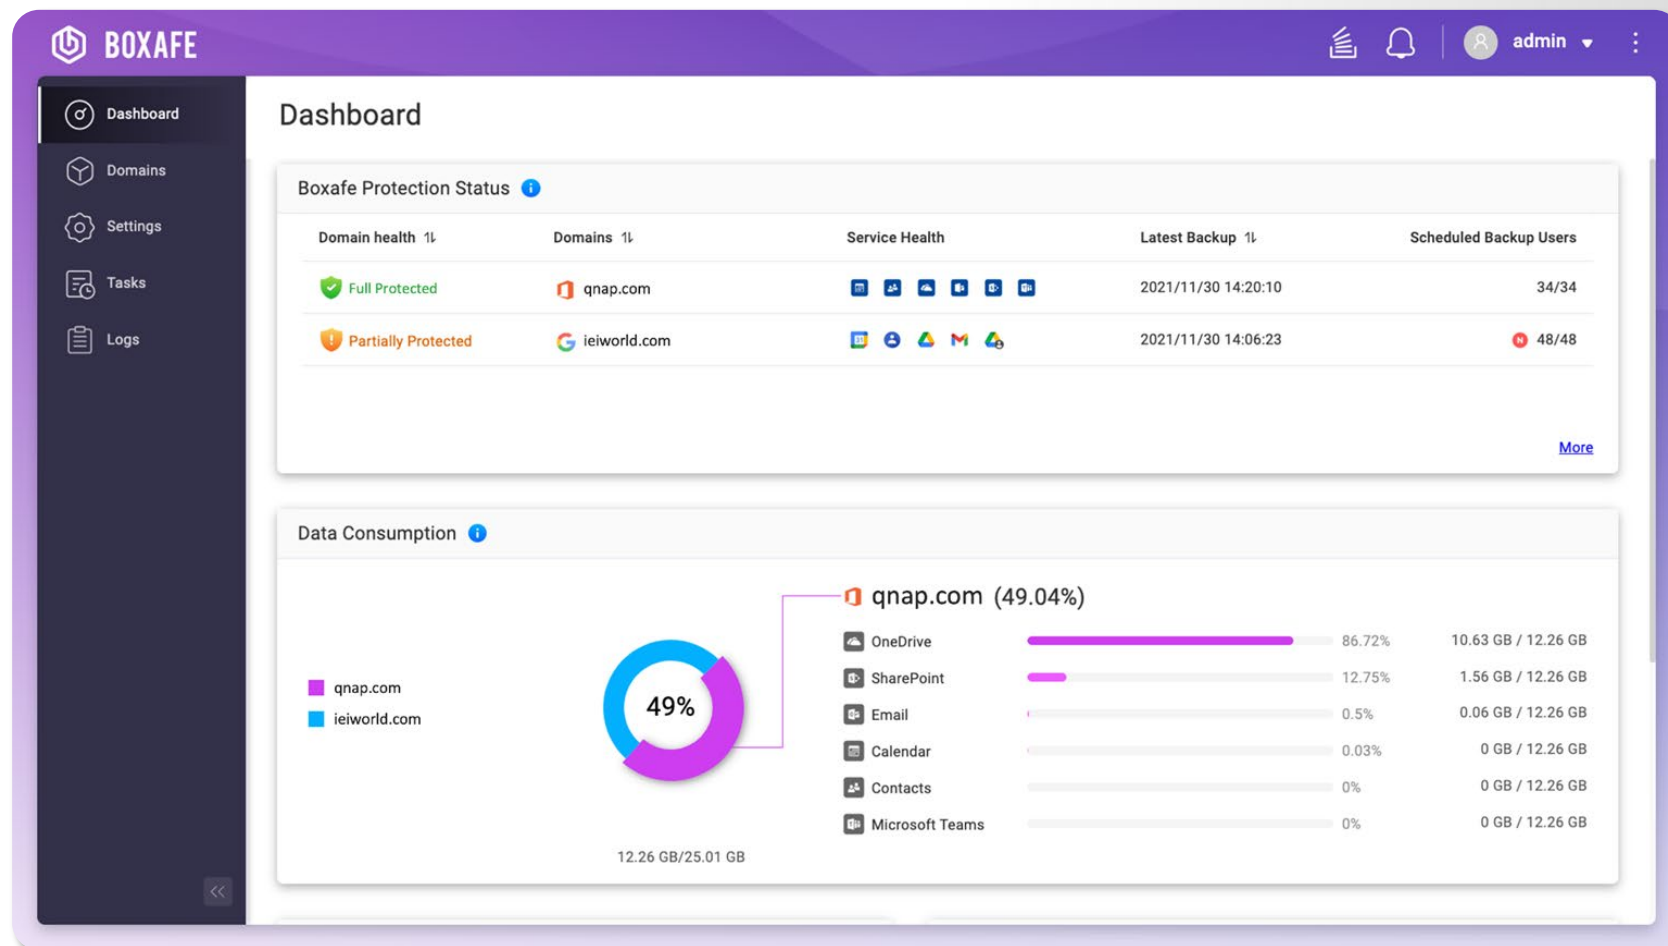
BOXAFE

admin

Dashboard
Domains
Settings
Tasks
Logs

Dashboard

Boxafe Protection Status

| Domain health | Domains | Service Health | Latest Backup | Scheduled Backup Users |
|---|---|---|---|---|
| Full Protected | qnap.com | | 2021/11/30 14:20:10 | 34/34 |
| Partially Protected | ieiworld.com | | 2021/11/30 14:06:23 | 48/48 |

More

Data Consumption

qnap.com
ieiworld.com

49%

12.26 GB/25.01 GB

qnap.com (49.04%)

| | | |
|---|---|---|
| OneDrive | 86.72% | 10.63 GB / 12.26 GB |
| SharePoint | 12.75% | 1.56 GB / 12.26 GB |
| Email | 0.5% | 0.06 GB / 12.26 GB |
| Calendar | 0.03% | 0 GB / 12.26 GB |
| Contacts | 0% | 0 GB / 12.26 GB |
| Microsoft Teams | 0% | 0 GB / 12.26 GB |